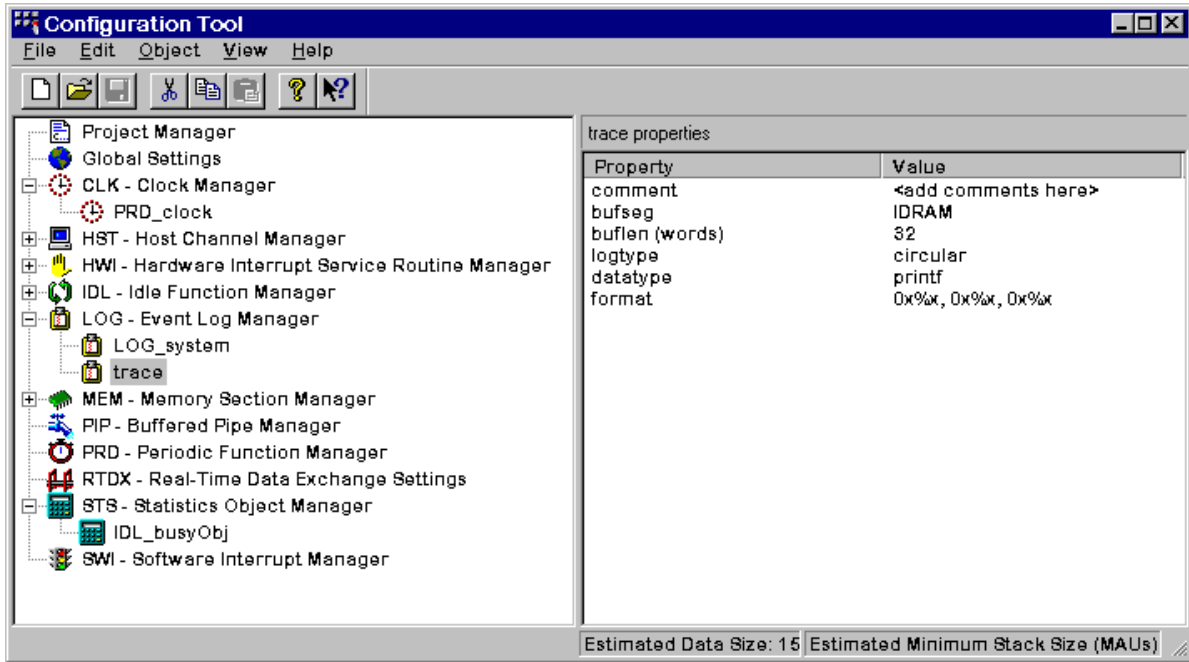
Configuration Tool

File Edit Object View Help

Project Manager
Global Settings
CLK - Clock Manager
PRD_clock
HST - Host Channel Manager
HWI - Hardware Interrupt Service Routine Manager
IDL - Idle Function Manager
LOG - Event Log Manager
LOG_system
trace
MEM - Memory Section Manager
PIP - Buffered Pipe Manager
PRD - Periodic Function Manager
RTDX - Real-Time Data Exchange Settings
STS - Statistics Object Manager
IDL_busyObj
SWI - Software Interrupt Manager

trace properties

| Property | Value |
|---|---|
| comment | <add comments here> |
| bufseg | IDRAM |
| buflen (words) | 32 |
| logtype | circular |
| datatype | printf |
| format | 0x%x, 0x%x, 0x%x |

Estimated Data Size: 15 Estimated Minimum Stack Size (MAUs)